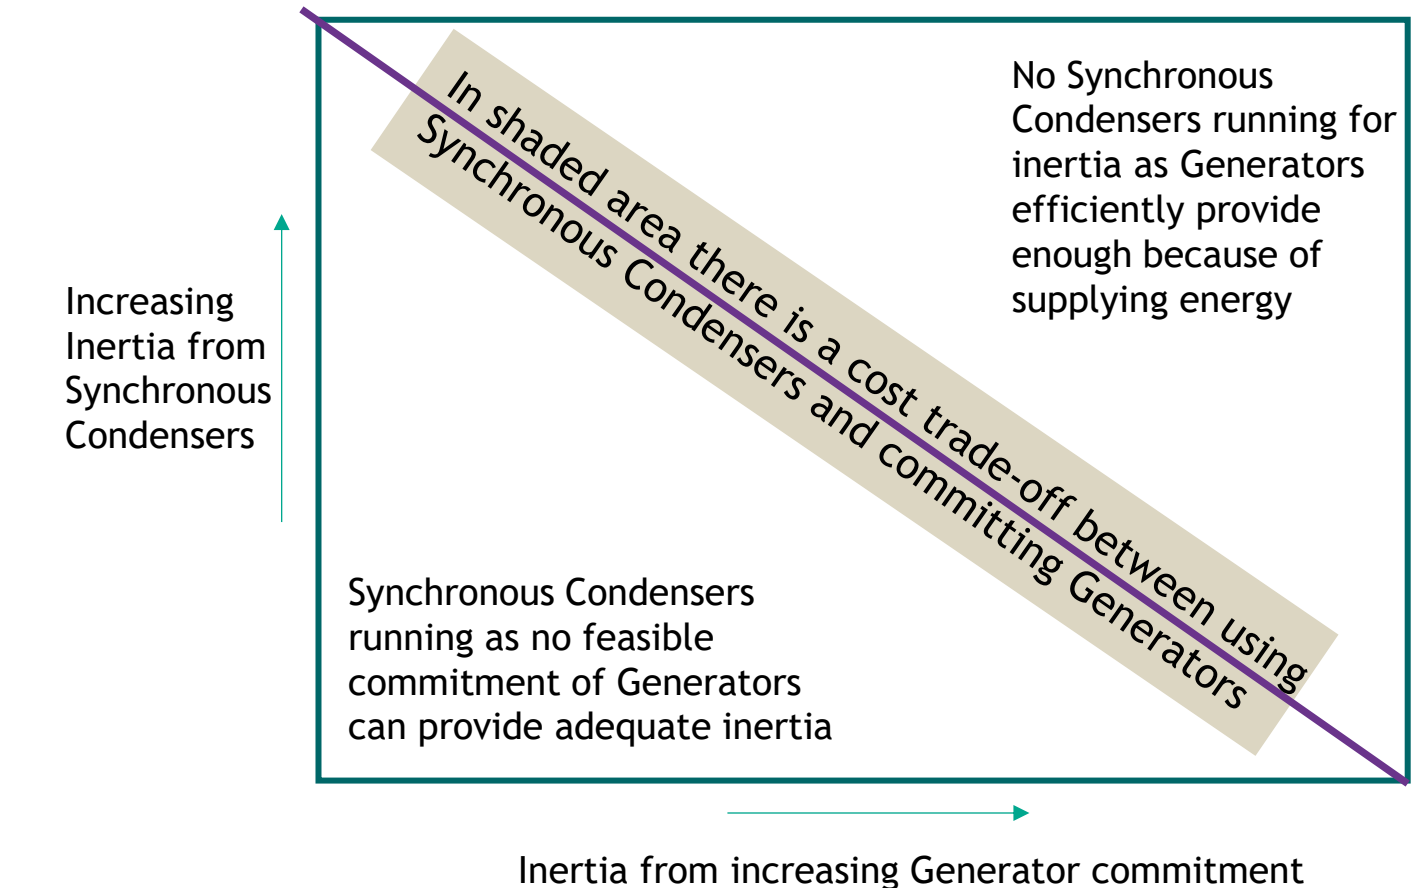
Increasing Inertia from Synchronous Condensers

In shaded area there is a cost trade-off between using Synchronous Condensers and committing Generators

No Synchronous Condensers running for inertia as Generators efficiently provide enough because of supplying energy

Synchronous Condensers running as no feasible commitment of Generators can provide adequate inertia

Inertia from increasing Generator commitment